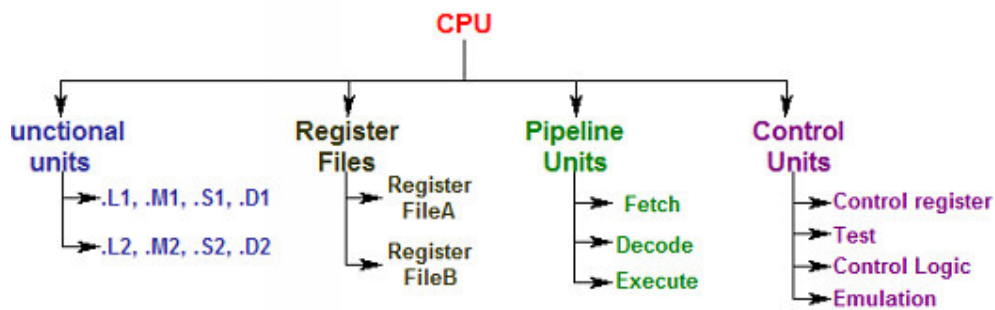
CPU

unctional units

.L1, .M1, .S1, .D1

.L2, .M2, .S2, .D2

Register Files

Register FileA

Register FileB

Pipeline Units

Fetch

Decode

Execute

Control Units

Control register

Test

Control Logic

Emulation